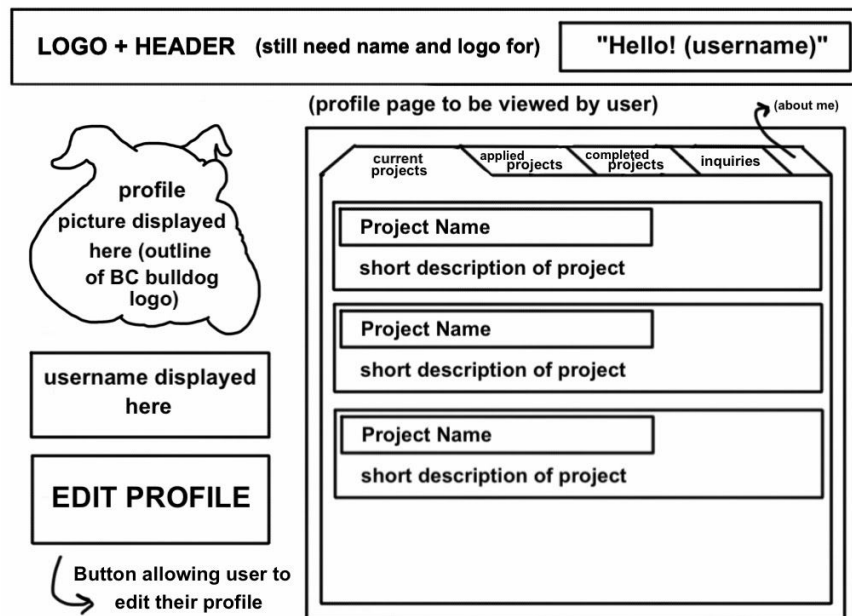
LOGO + HEADER (still need name and logo for) "Hello! (username)"

(profile page to be viewed by user)

(about me)

current projects

applied projects

completed projects

inquiries

Project Name

short description of project

Project Name

short description of project

Project Name

short description of project

profile picture displayed here (outline of BC bulldog logo)

username displayed here

EDIT PROFILE

Button allowing user to edit their profile